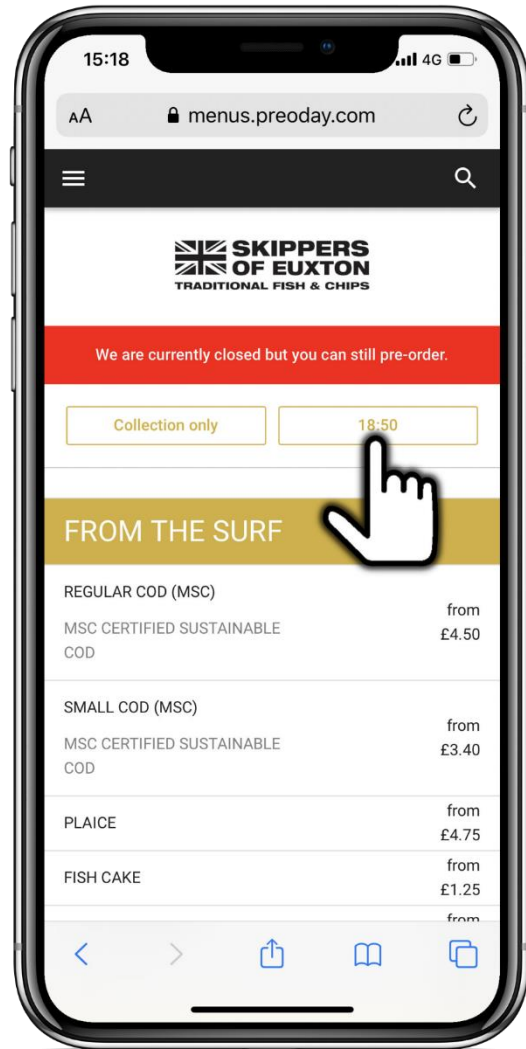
15:18

4G

AA menus.preoday.com

SKIPPERS OF EUXTON
TRADITIONAL FISH & CHIPS

We are currently closed but you can still pre-order.

Collection only

18:50

FROM THE SURF

REGULAR COD (MSC)
MSC CERTIFIED SUSTAINABLE COD
from £4.50

SMALL COD (MSC)
MSC CERTIFIED SUSTAINABLE COD
from £3.40

PLAICE
from £4.75

FISH CAKE
from £1.25

from